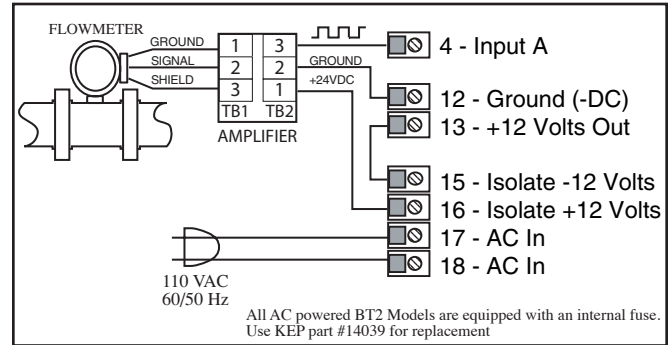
FLOWMETER

GROUND
SIGNAL
SHIELD

| 1 | 3 |
|---|---|
| 2 | 2 |
| 3 | 1 |
| TB1 | TB2 |

AMPLIFIER

GROUND
+24VDC

4 - Input A
12 - Ground (-DC)
13 - +12 Volts Out
15 - Isolate -12 Volts
16 - Isolate +12 Volts
17 - AC In
18 - AC In

110 VAC
60/50 Hz

All AC powered BT2 Models are equipped with an internal fuse.
Use KEP part #14039 for replacement